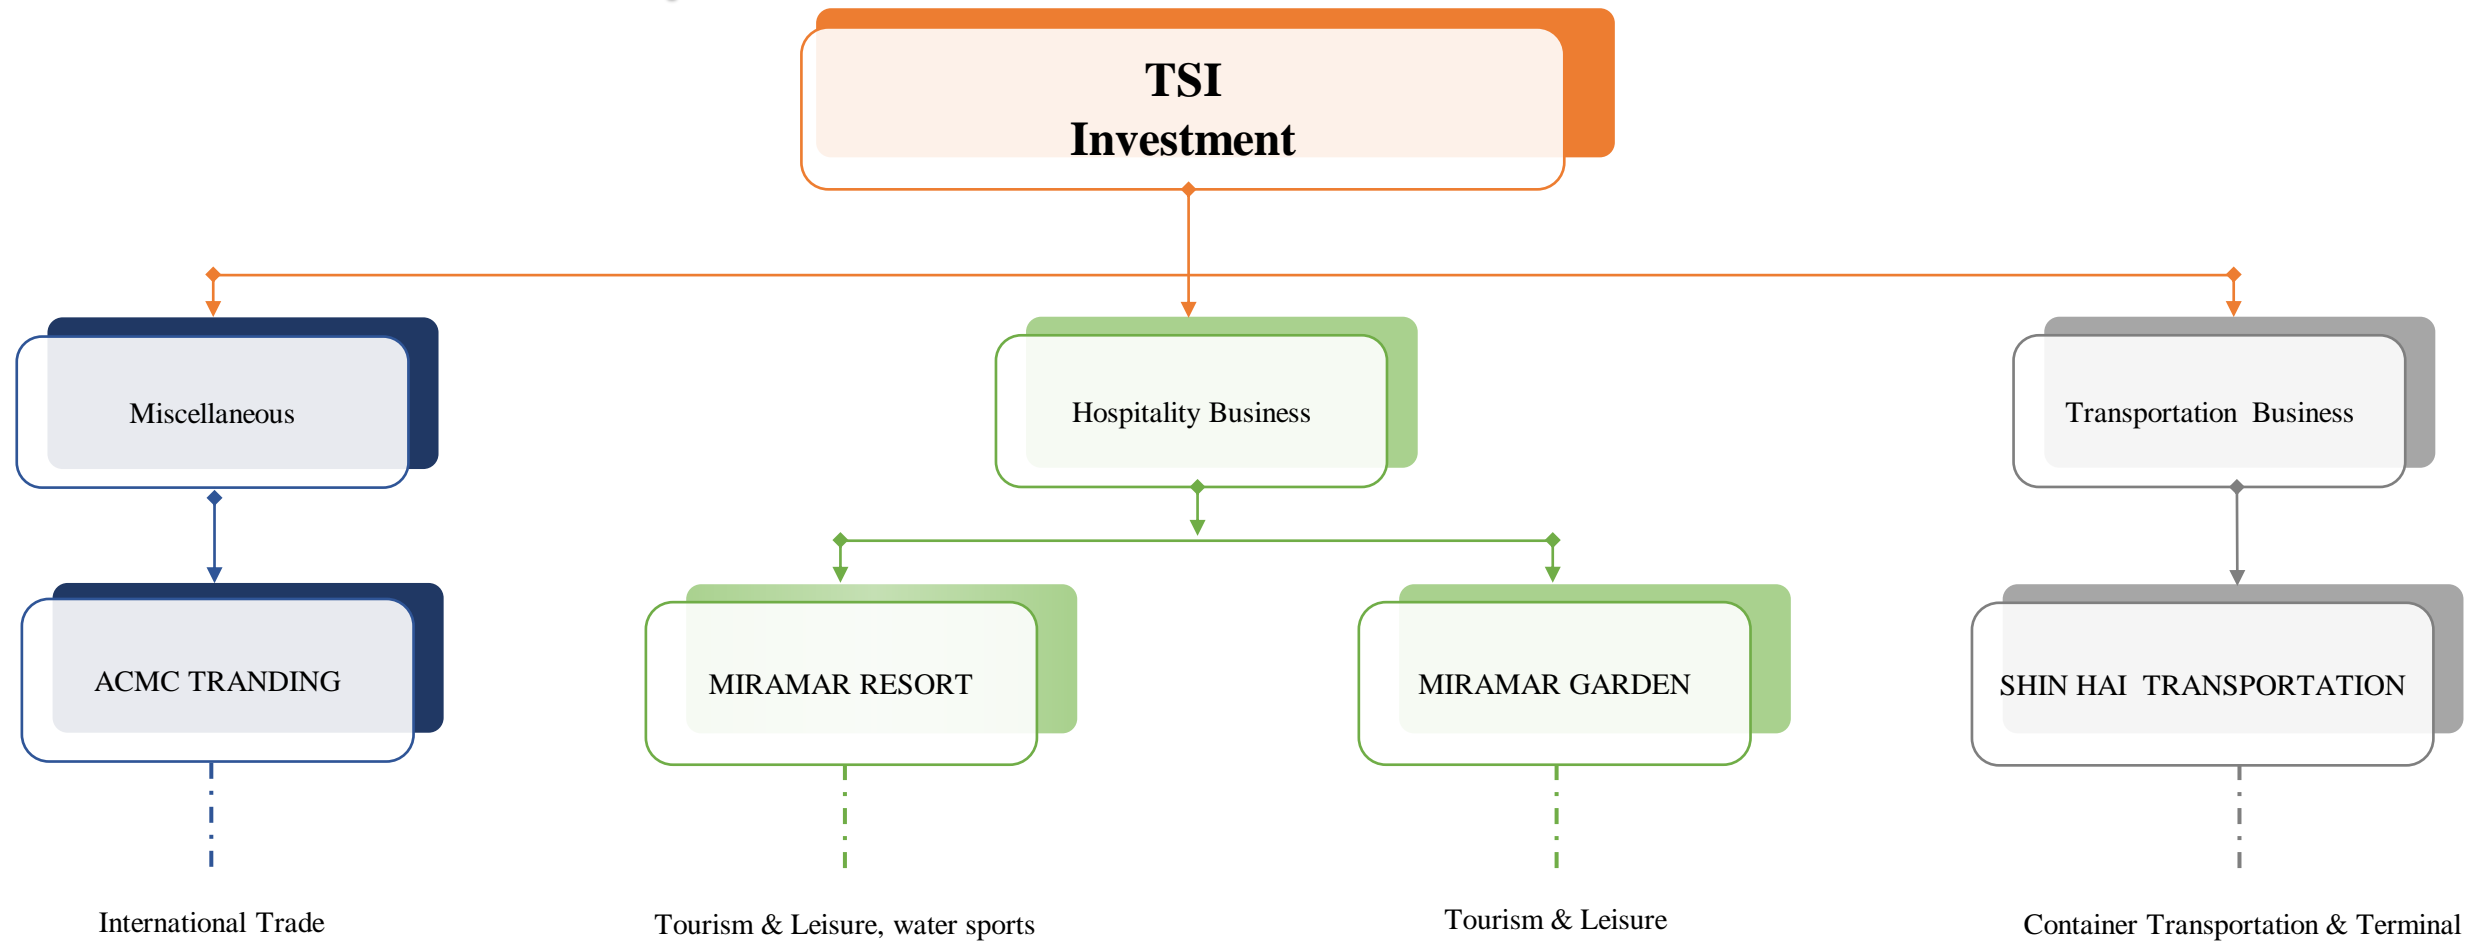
TSI
Investment

Miscellaneous

Hospitality Business

Transportation Business

ACMC TRANDING

MIRAMAR RESORT

MIRAMAR GARDEN

SHIN HAI TRANSPORTATION

International Trade

Tourism & Leisure, water sports

Tourism & Leisure

Container Transportation & Terminal